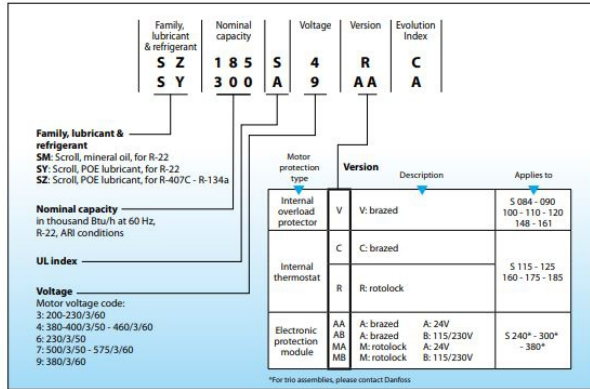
| Family, lubricant & refrigerant | Nominal capacity | | Voltage | Version | Evolution Index |
|---|---|---|---|---|---|
| S Z | 1 8 5 | S | 4 | R | C |
| S Y | 3 0 0 | A | 9 | AA | A |

**Family, lubricant & refrigerant**
**SM**: Scroll, mineral oil, for R-22
**SY**: Scroll, POE lubricant, for R-22
**SZ**: Scroll, POE lubricant, for R-407C - R-134a

**Nominal capacity**
in thousand Btu/h at 60 Hz, R-22, ARI conditions

**UL index**

**Voltage**
Motor voltage code:
3: 200-230/3/60
4: 380-400/3/50 - 460/3/60
6: 230/3/50
7: 500/3/50 - 575/3/60
9: 380/3/60

| Motor protection type | Version | Description | | Applies to |
|---|---|---|---|---|
| Internal overload protector | V | V: brazed | | S 084 - 090 100 - 110 - 120 148 - 161 |
| Internal thermostat | C | C: brazed | | S 115 - 125 160 - 175 - 185 |
| | R | R: rotolock | | |
| Electronic protection module | AA AB MA MB | A: brazed A: brazed M: rotolock M: rotolock | A: 24V B: 115/230V A: 24V B: 115/230V | S 240* - 300* - 380* |

*For trio assemblies, please contact Danfoss